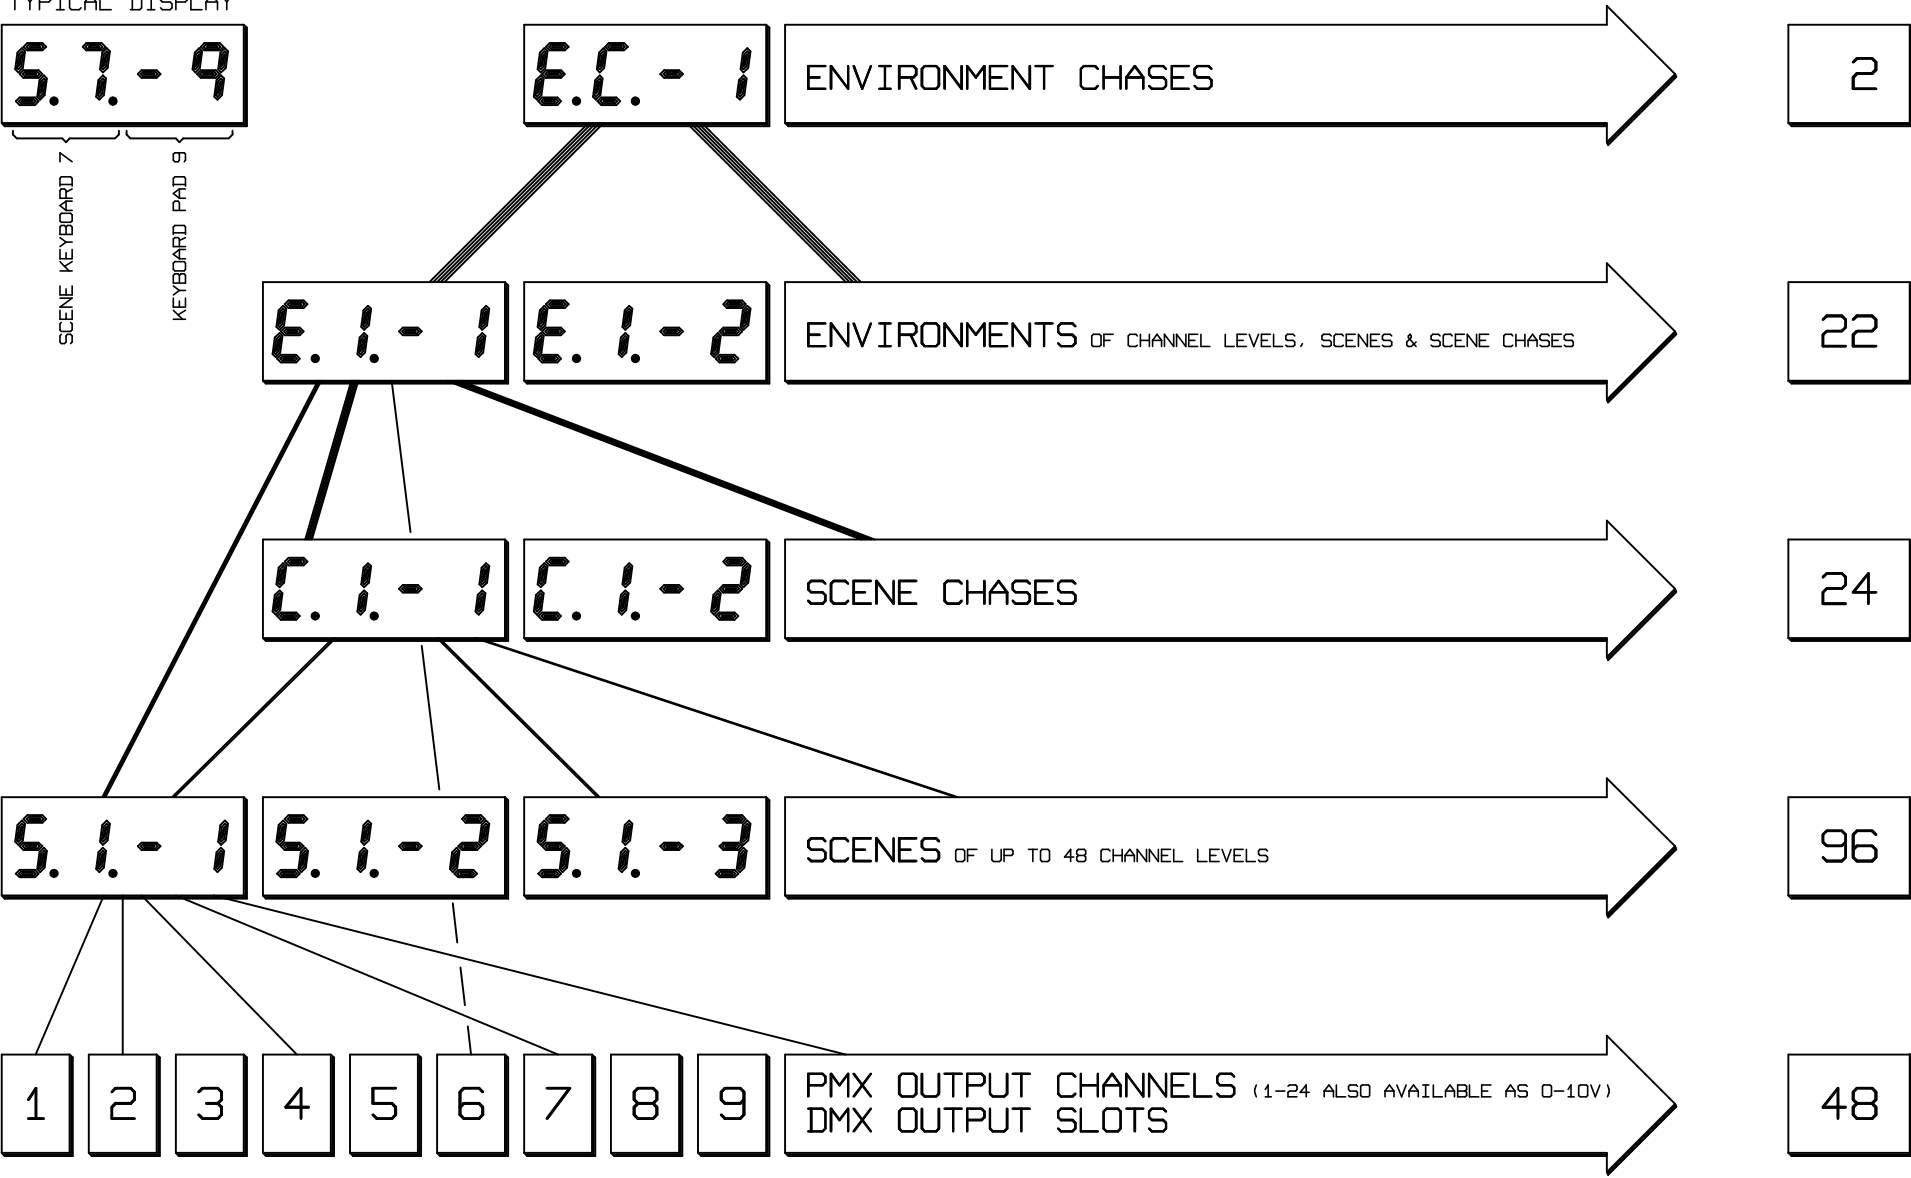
TYPICAL DISPLAY

S.7.- 9

SCENE KEYBOARD 7

KEYBOARD PAD 9

E.C.- 1

ENVIRONMENT CHASES

2

E.1.- 1

E.1.- 2

ENVIRONMENTS OF CHANNEL LEVELS, SCENES & SCENE CHASES

22

C.1.- 1

C.1.- 2

SCENE CHASES

24

S.1.- 1

S.1.- 2

S.1.- 3

SCENES OF UP TO 48 CHANNEL LEVELS

96

1 2 3 4 5 6 7 8 9

PMX OUTPUT CHANNELS (1-24 ALSO AVAILABLE AS 0-10V)
DMX OUTPUT SLOTS

48